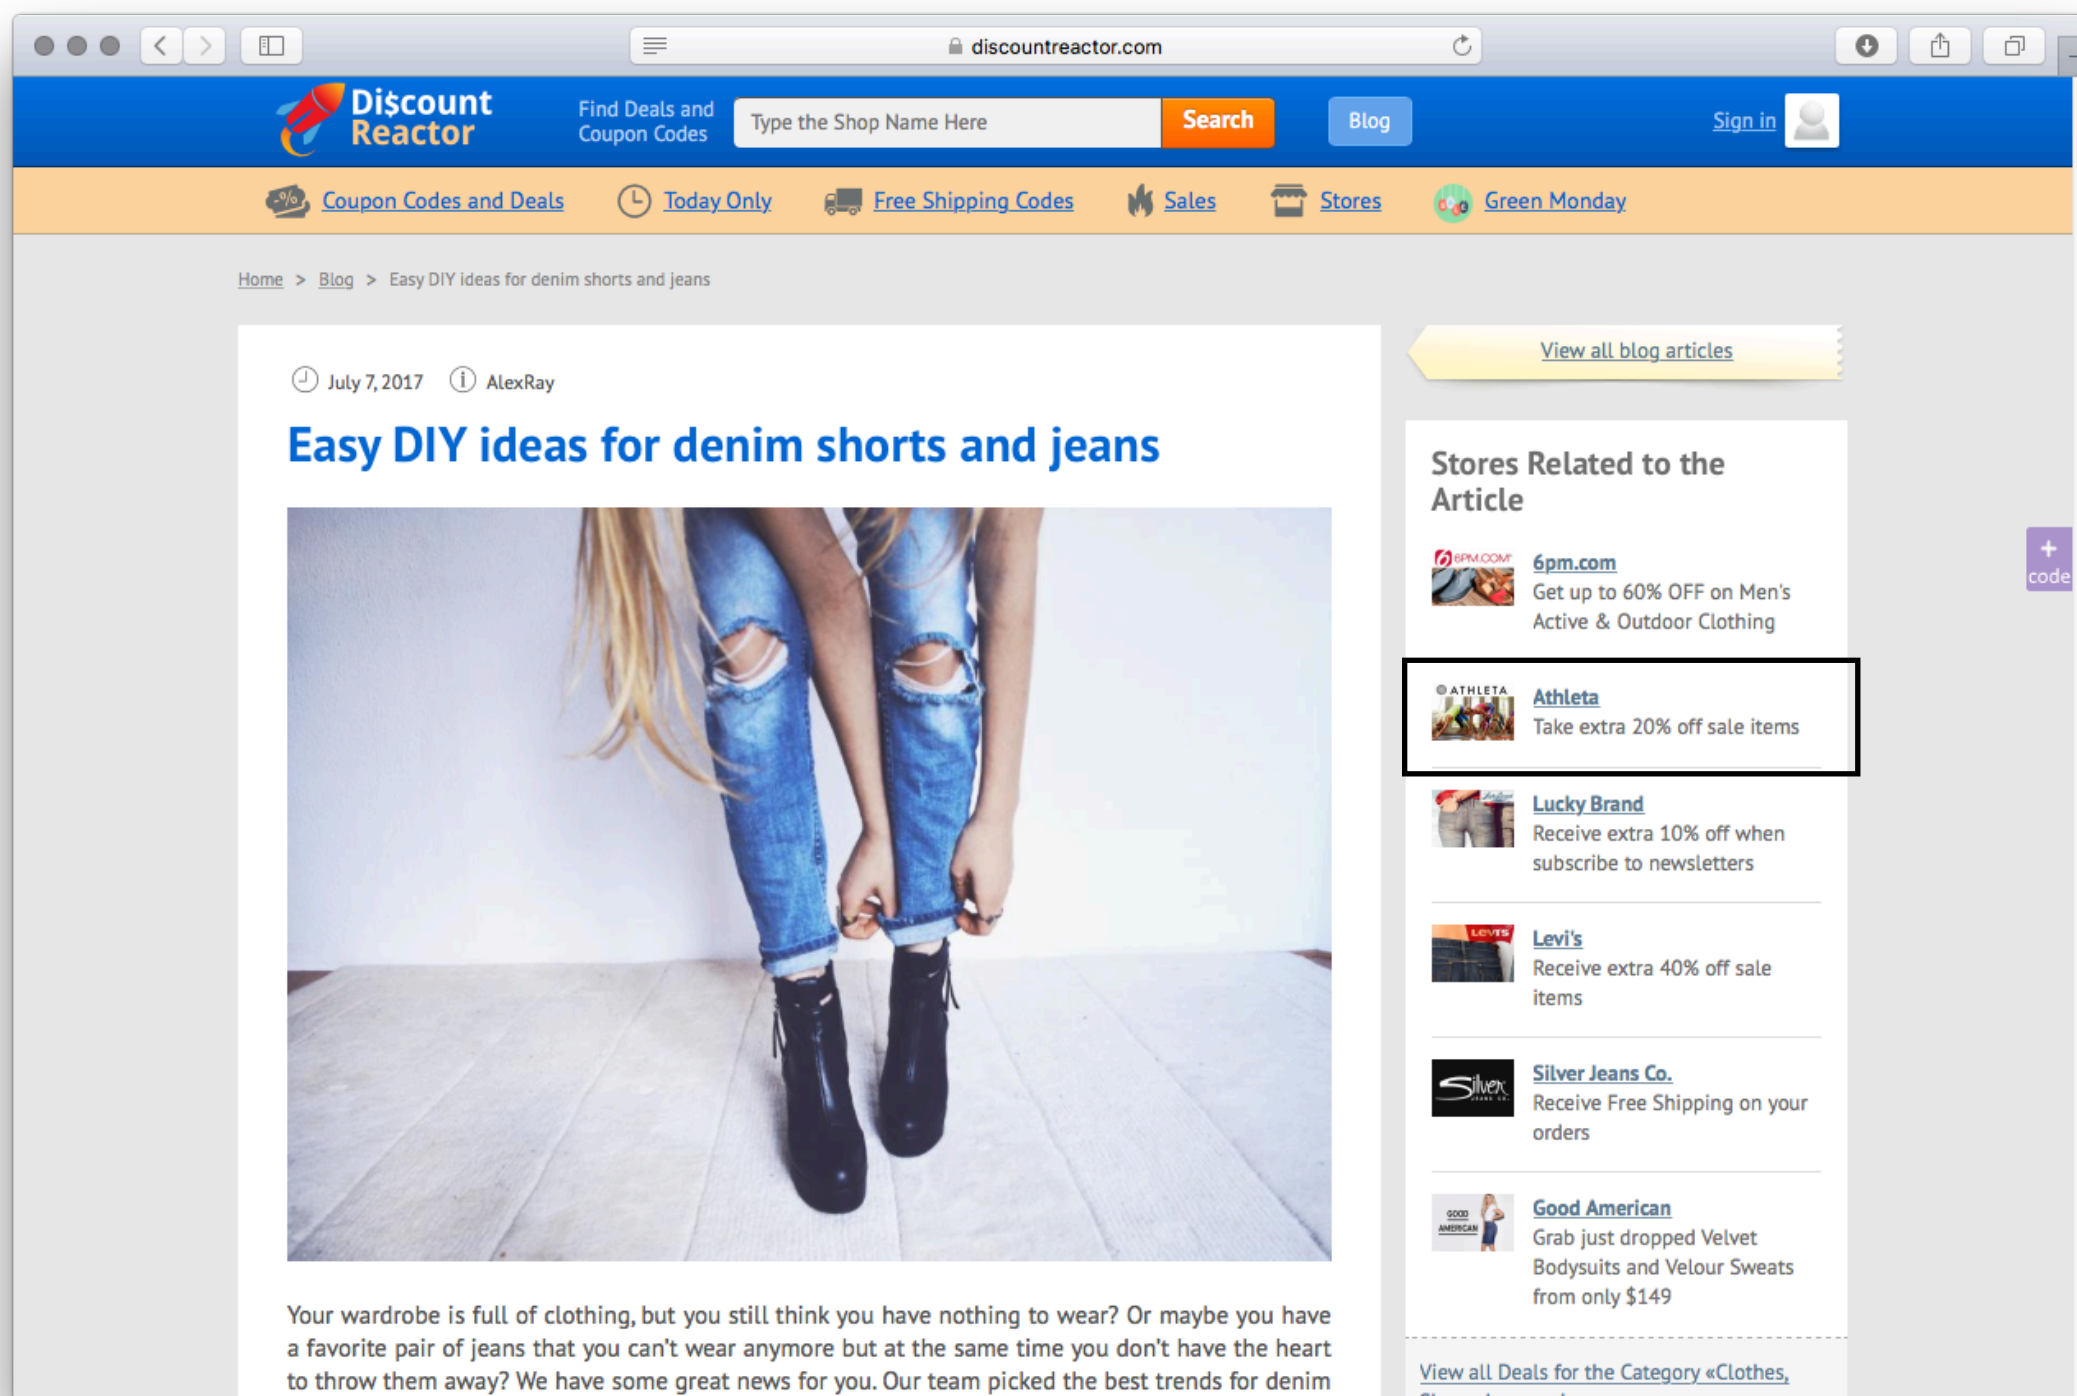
discountreactor.com

Discount Reactor

Find Deals and Coupon Codes

Type the Shop Name Here

Search

Blog

Sign in

Coupon Codes and Deals   Today Only   Free Shipping Codes   Sales   Stores   Green Monday

Home > Blog > Easy DIY ideas for denim shorts and jeans

July 7, 2017   AlexRay

Easy DIY ideas for denim shorts and jeans

Your wardrobe is full of clothing, but you still think you have nothing to wear? Or maybe you have a favorite pair of jeans that you can't wear anymore but at the same time you don't have the heart to throw them away? We have some great news for you. Our team picked the best trends for denim

View all blog articles

Stores Related to the Article

6pm.com
Get up to 60% OFF on Men's Active & Outdoor Clothing

Athleta
Take extra 20% off sale items

Lucky Brand
Receive extra 10% off when subscribe to newsletters

Levi's
Receive extra 40% off sale items

Silver Jeans Co.
Receive Free Shipping on your orders

Good American
Grab just dropped Velvet Bodysuits and Velour Sweats from only $149

View all Deals for the Category «Clothes,

+ code